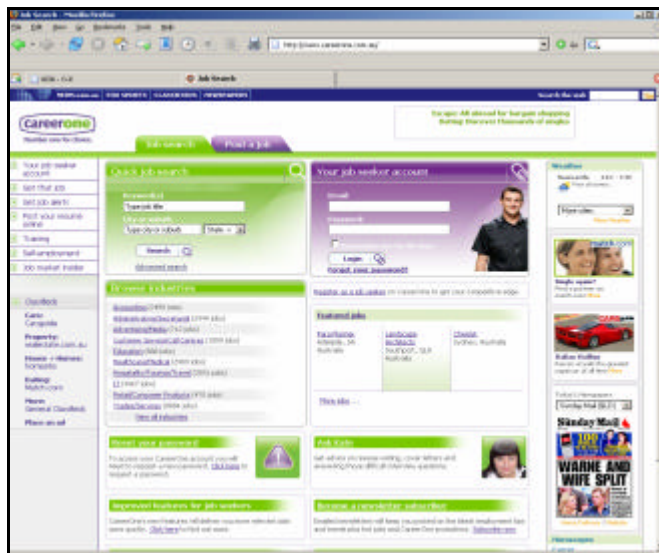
Job Search - Mozilla Firefox

File Edit View Go Bookmarks Tools Help

http://www.careerone.com.au/

Job Search

careerone

Job search

Post a job

Escape: All abroad for bargain shopping

Your job seeker account

Get that job

Set job alerts

Post your resume online

Training

Self-employment

Job market insider

Classifieds

Cars:

Property:

House + Homes:

Dating:

More:

Place an ad

Quick job search

Keyword(s)

Type job title

City or suburb

Search

Advanced search

Your job seeker account

Email

Password

Login

Forgot your password?

Browse industries

Accounting

Administration/Secretarial

Advertising/Media

Customer Service/Call Centre

Education

Healthcare/Medical

Hospitality/Tourism/Travel

IT

Retail/Consumer Products

Trades/Services

View all industries

Featured jobs

More jobs

Reset your password

Ask Kate

Improved features for job seekers

Become a newsletter subscriber

Weather

Single again?

Sunday Mail

WARNE AND WIFE SPLIT

Horoscopes